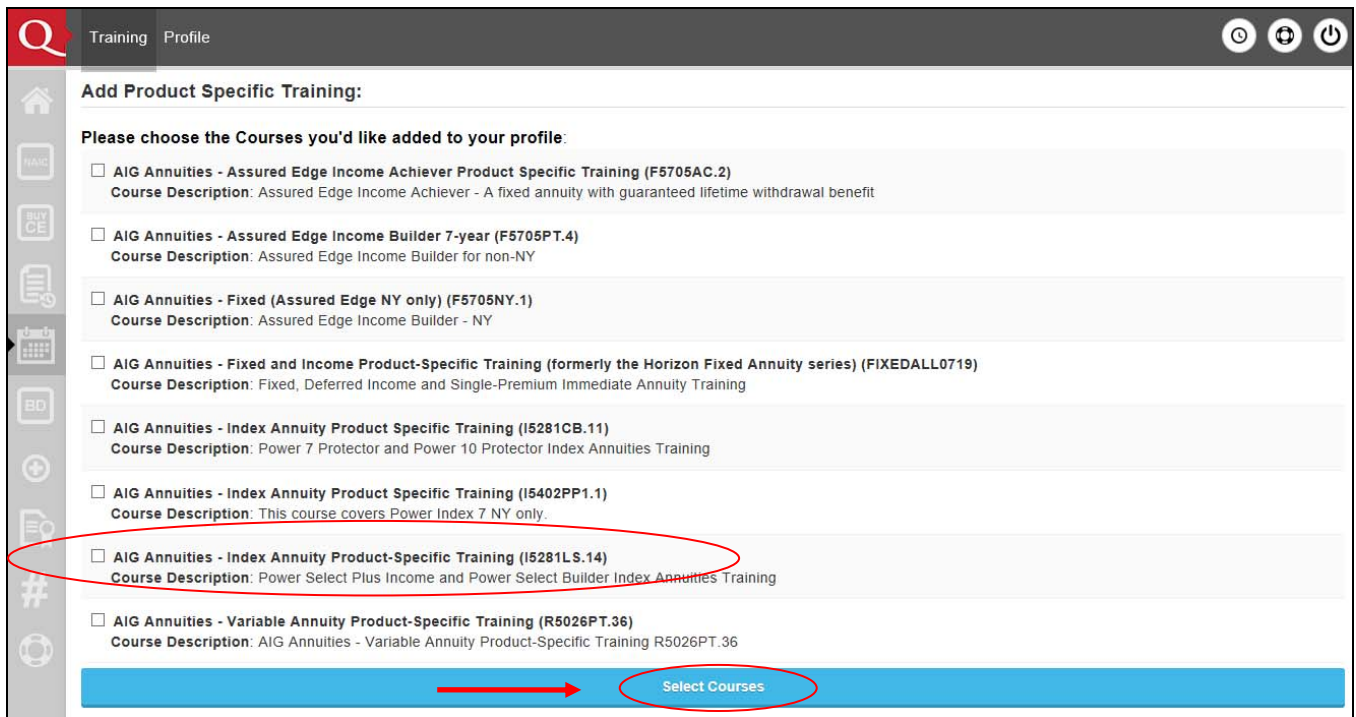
Q Training Profile

NAIC
BUY CE
BD
#

Add Product Specific Training:

Please choose the Courses you'd like added to your profile:

☐ AIG Annuities - Assured Edge Income Achiever Product Specific Training (F5705AC.2)
Course Description: Assured Edge Income Achiever - A fixed annuity with guaranteed lifetime withdrawal benefit

☐ AIG Annuities - Assured Edge Income Builder 7-year (F5705PT.4)
Course Description: Assured Edge Income Builder for non-NY

☐ AIG Annuities - Fixed (Assured Edge NY only) (F5705NY.1)
Course Description: Assured Edge Income Builder - NY

☐ AIG Annuities - Fixed and Income Product-Specific Training (formerly the Horizon Fixed Annuity series) (FIXEDALL0719)
Course Description: Fixed, Deferred Income and Single-Premium Immediate Annuity Training

☐ AIG Annuities - Index Annuity Product Specific Training (I5281CB.11)
Course Description: Power 7 Protector and Power 10 Protector Index Annuities Training

☐ AIG Annuities - Index Annuity Product Specific Training (I5402PP1.1)
Course Description: This course covers Power Index 7 NY only.

☐ AIG Annuities - Index Annuity Product-Specific Training (I5281LS.14)
Course Description: Power Select Plus Income and Power Select Builder Index Annuities Training

☐ AIG Annuities - Variable Annuity Product-Specific Training (R5026PT.36)
Course Description: AIG Annuities - Variable Annuity Product-Specific Training R5026PT.36

Select Courses